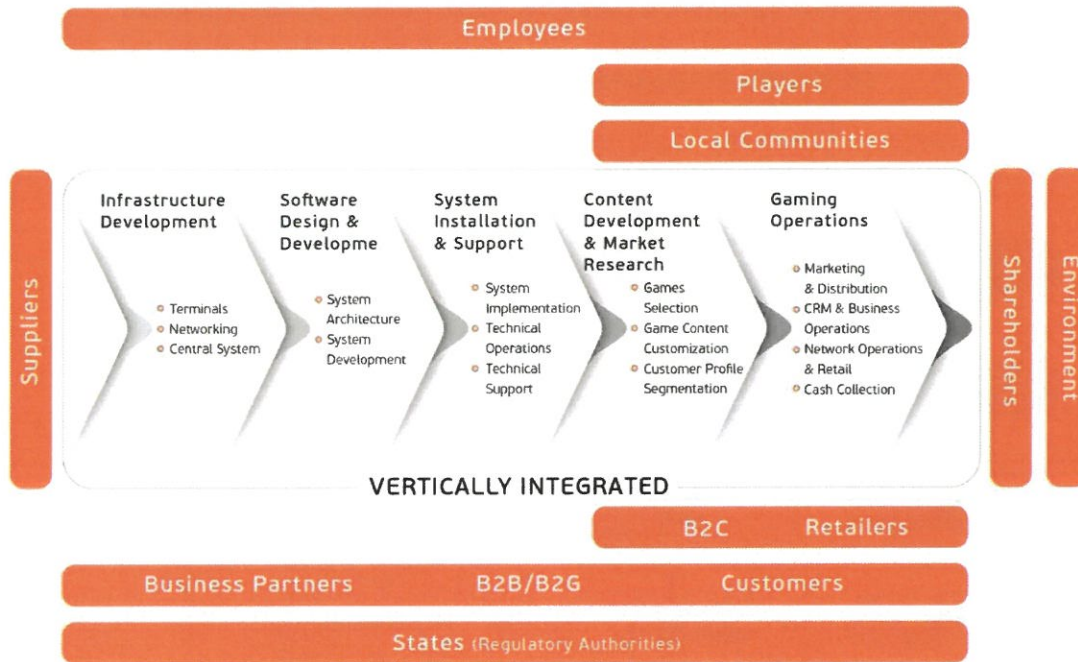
Employees

Players

Local Communities

Suppliers

Infrastructure Development

- Terminals
- Networking
- Central System

Software Design & Developme

- System Architecture
- System Development

System Installation & Support

- System Implementation
- Technical Operations
- Technical Support

Content Development & Market Research

- Games Selection
- Game Content Customization
- Customer Profile Segmentation

Gaming Operations

- Marketing & Distribution
- CRM & Business Operations
- Network Operations & Retail
- Cash Collection

VERTICALLY INTEGRATED

Shareholders

Environment

B2C Retailers

Business Partners B2B/B2G Customers

States (Regulatory Authorities)